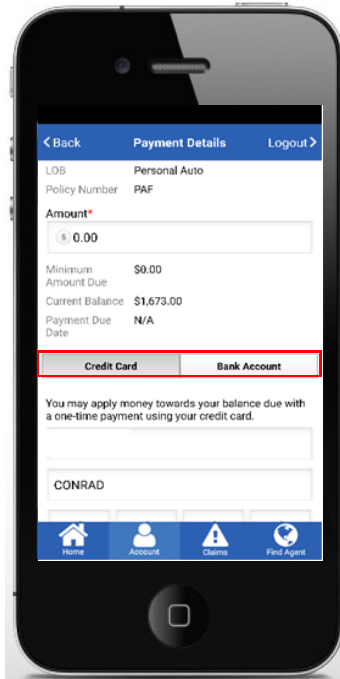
< Back Payment Details Logout >

LOB Personal Auto

Policy Number PAF

Amount*

$ 0.00

Minimum Amount Due $0.00

Current Balance $1,673.00

Payment Due Date N/A

Credit Card | Bank Account

You may apply money towards your balance due with a one-time payment using your credit card.

CONRAD

Home Account Claims Find Agent